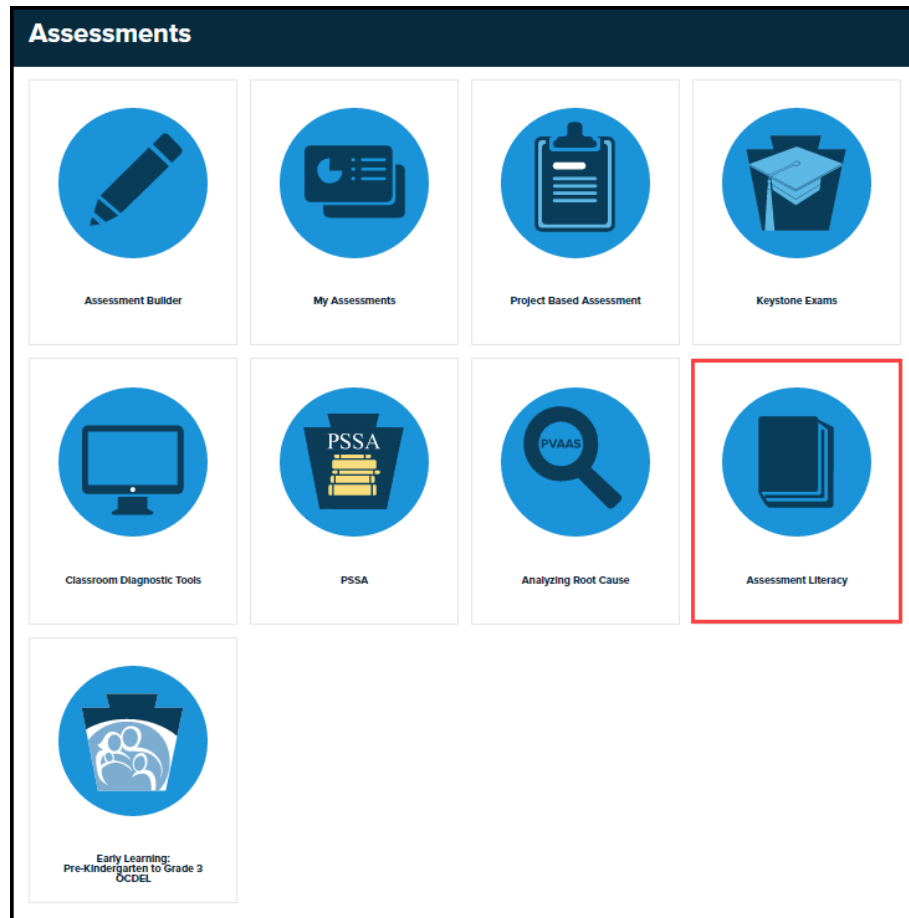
Assessments

Assessment Builder

My Assessments

Project Based Assessment

Keystone Exams

Classroom Diagnostic Tools

PSSA

PSSA

PVAAS

Analyzing Root Cause

Assessment Literacy

Early Learning:
Pre-Kindergarten to Grade 3
OCDEL